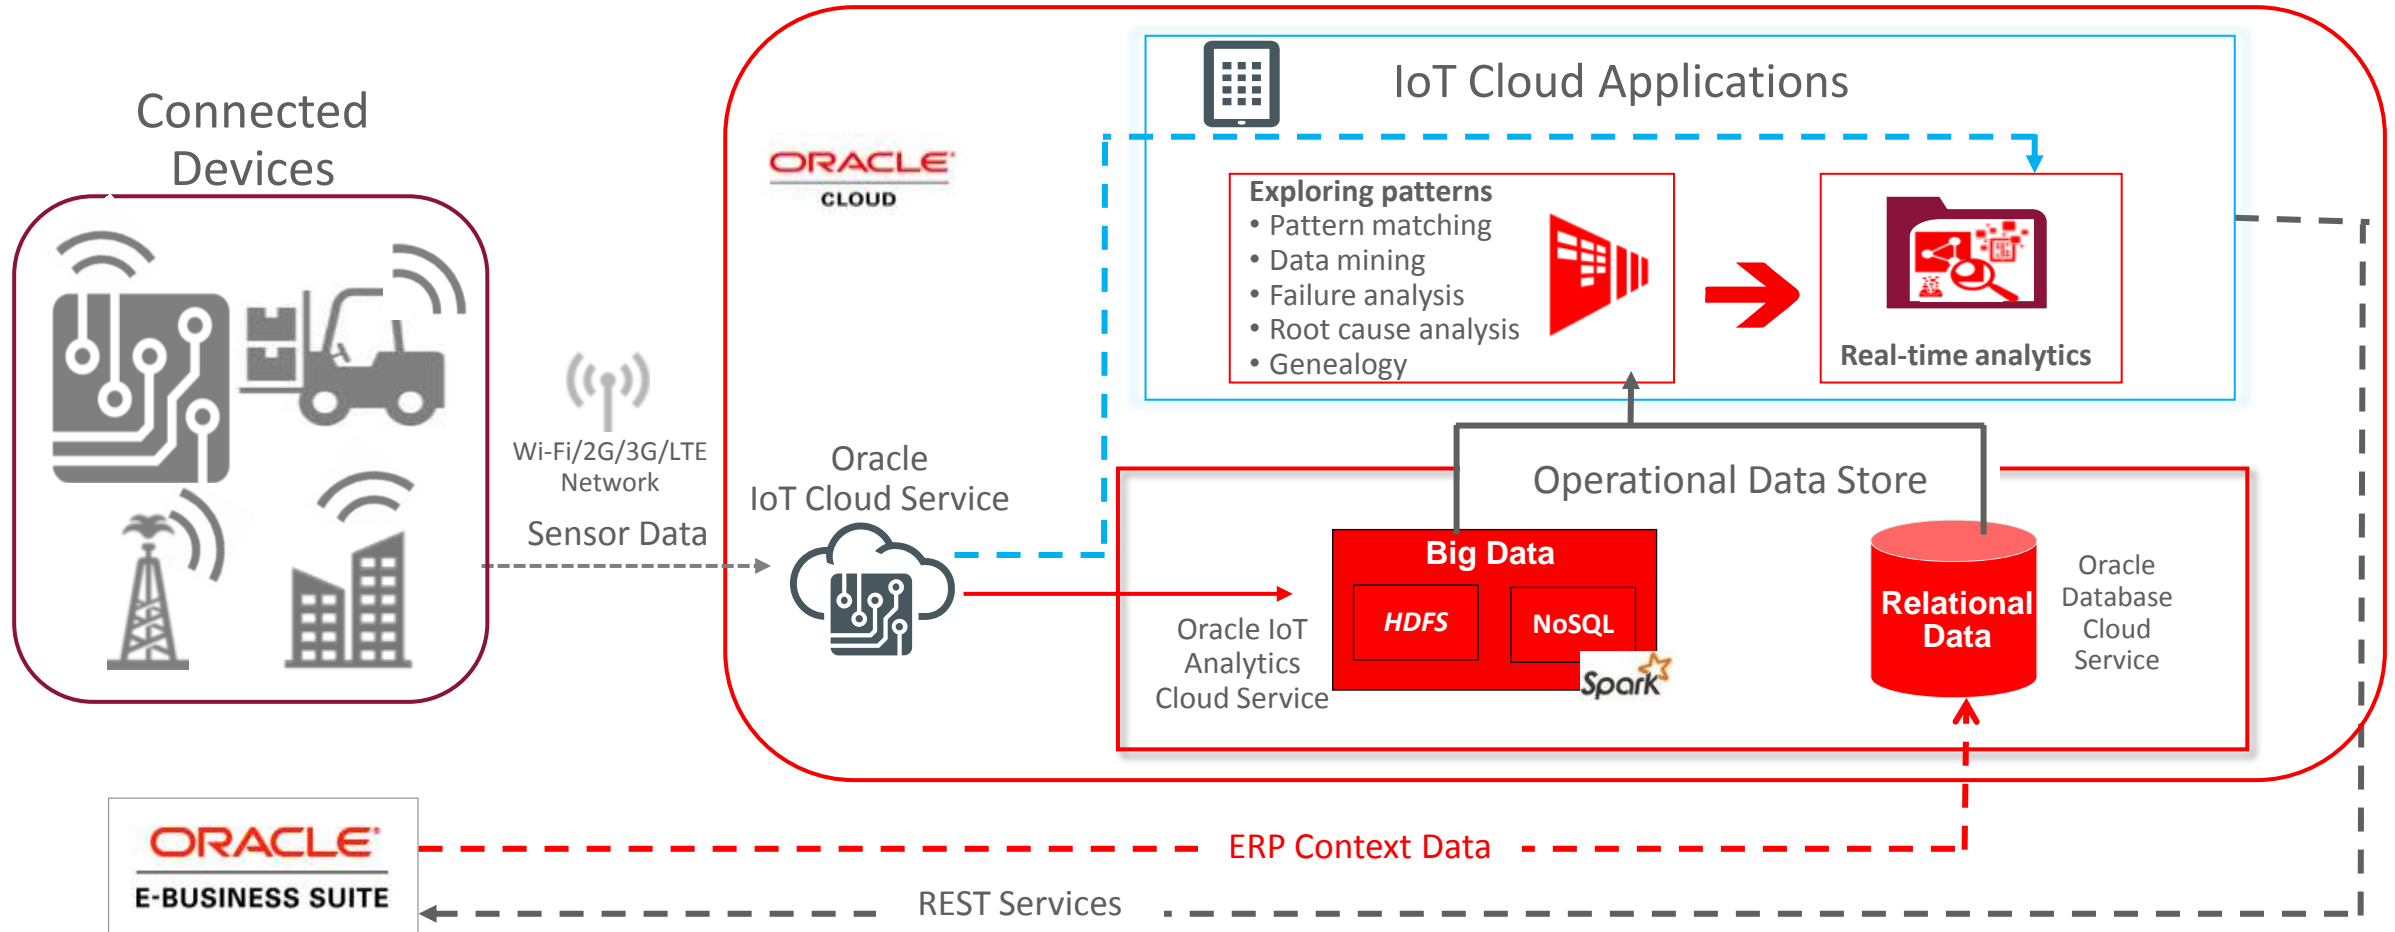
Connected Devices

Wi-Fi/2G/3G/LTE Network

Sensor Data

ORACLE CLOUD

IoT Cloud Applications

Exploring patterns
• Pattern matching
• Data mining
• Failure analysis
• Root cause analysis
• Genealogy

Real-time analytics

Oracle IoT Cloud Service

Operational Data Store

Big Data

HDFS

NoSQL

Spark

Oracle IoT Analytics Cloud Service

Relational Data

Oracle Database Cloud Service

ORACLE E-BUSINESS SUITE

ERP Context Data

REST Services